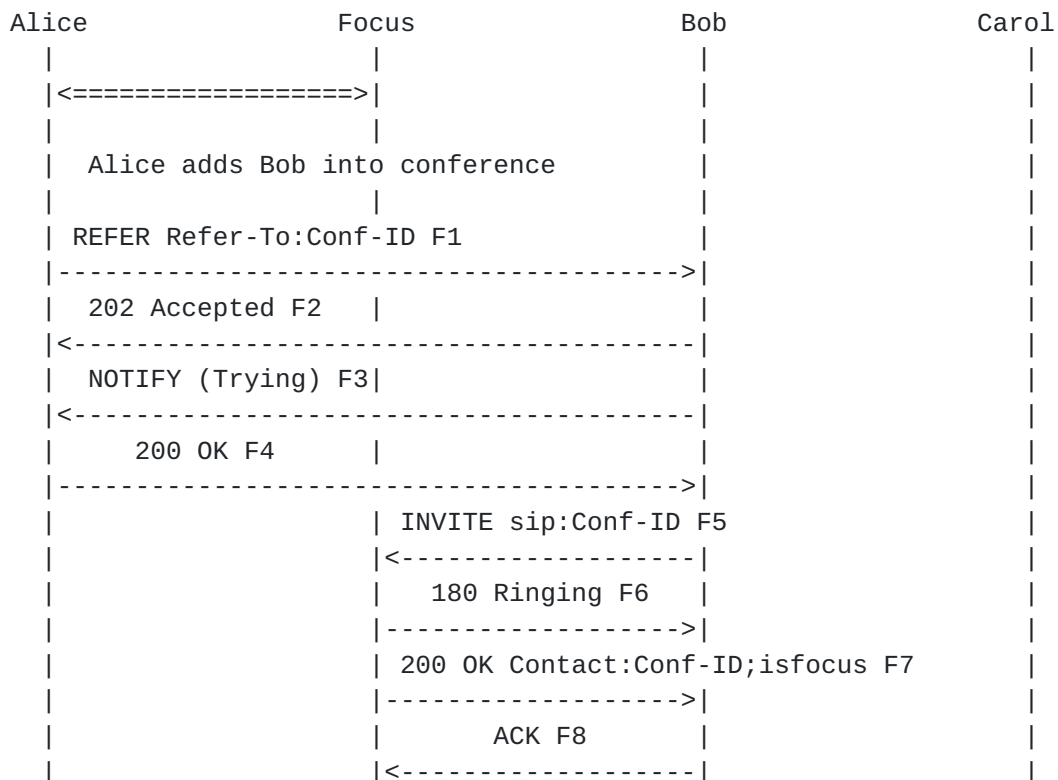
Alice Focus Bob Carol

Alice adds Bob into conference

REFER Refer-To:Conf-ID F1

202 Accepted F2

NOTIFY (Trying) F3

200 OK F4

INVITE sip:Conf-ID F5

180 Ringing F6

200 OK Contact:Conf-ID;isfocus F7

ACK F8